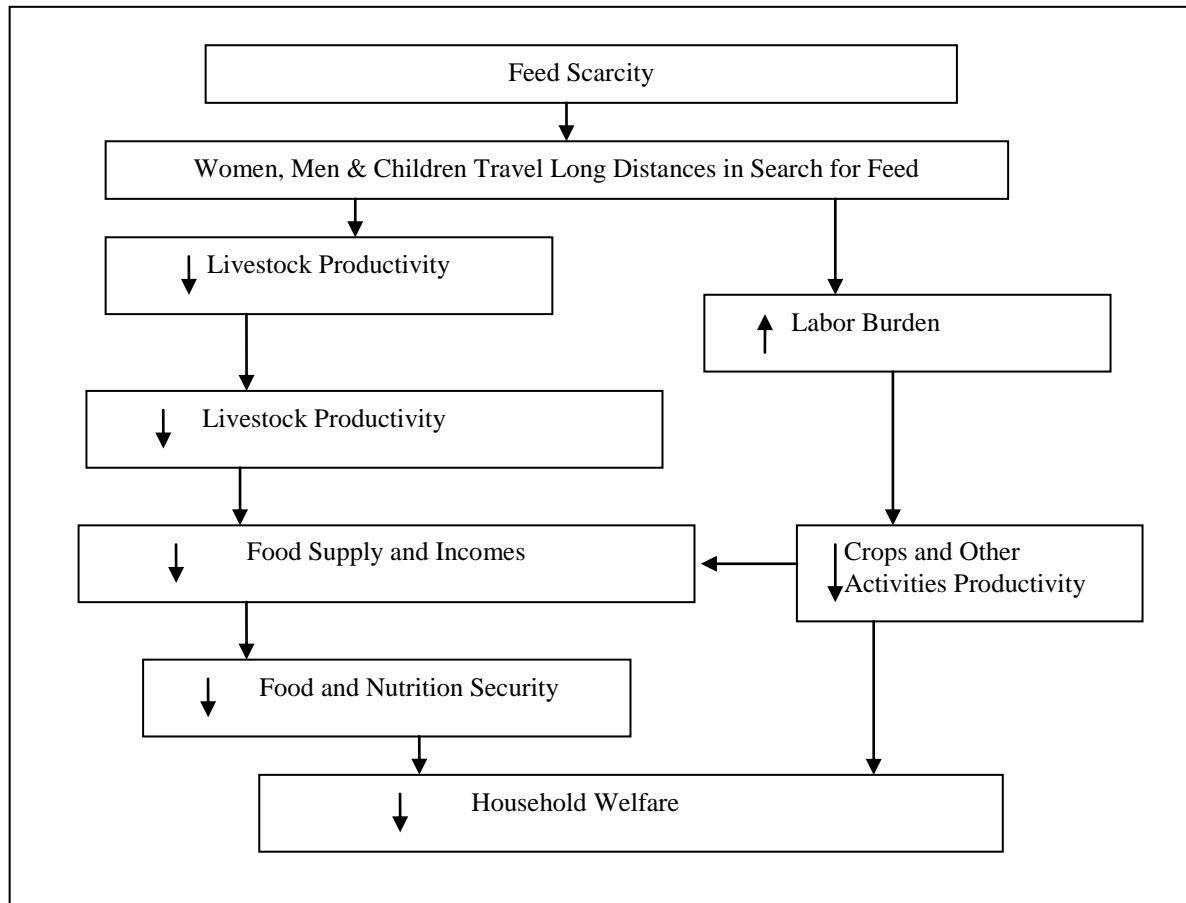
Feed Scarcity

Women, Men & Children Travel Long Distances in Search for Feed

↓ Livestock Productivity

↑ Labor Burden

↓ Livestock Productivity

↓ Food Supply and Incomes

↓ Crops and Other Activities Productivity

↓ Food and Nutrition Security

↓ Household Welfare